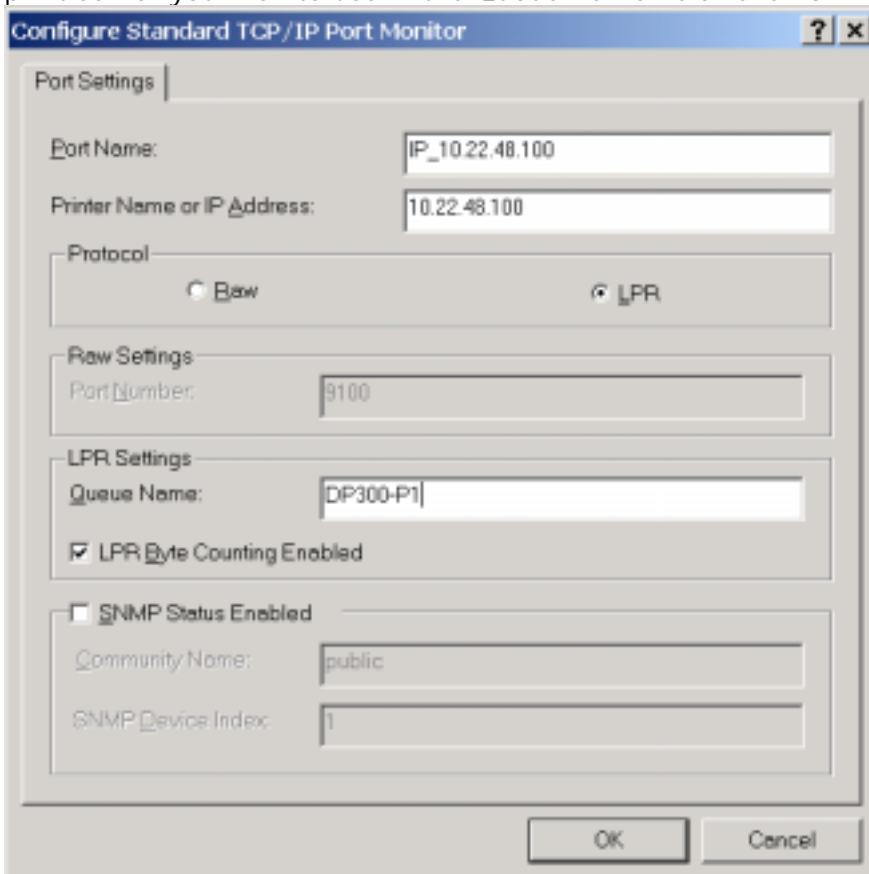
Configure Standard TCP/IP Port Monitor

? ×

Port Settings

Port Name: IP_10.22.48.100

Printer Name or IP Address: 10.22.48.100

Protocol

Raw

LPR

Raw Settings

Port Number: 9100

LPR Settings

Queue Name: DP300-P1

LPR Byte Counting Enabled

SNMP Status Enabled

Community Name: public

SNMP Device Index: 1

OK

Cancel